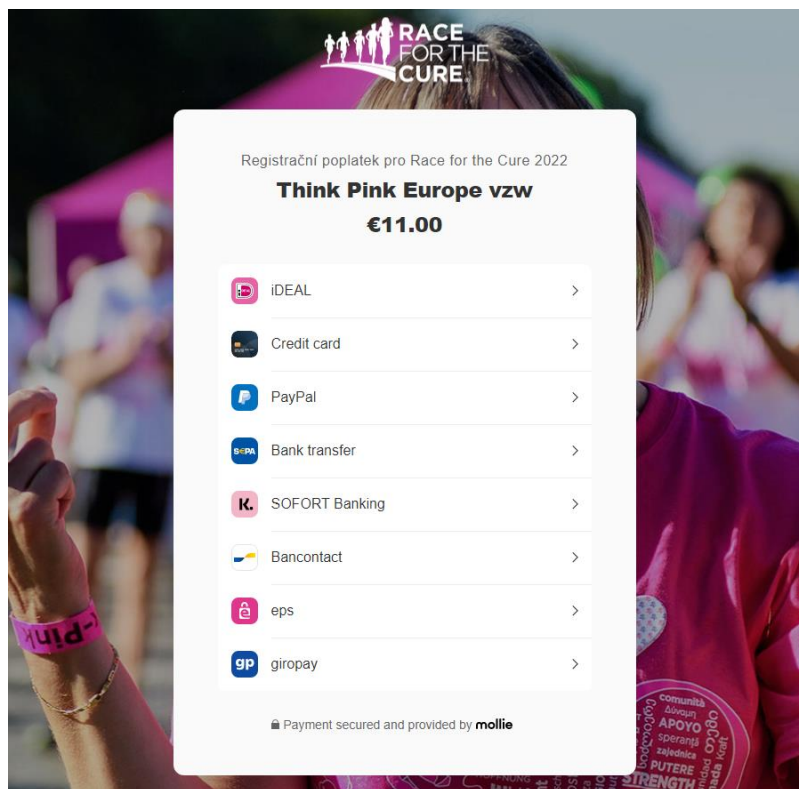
RACE FOR THE CURE

Registrační poplatek pro Race for the Cure 2022

Think Pink Europe vzw

€11.00

iDEAL

Credit card

PayPal

SEPA Bank transfer

K. SOFORT Banking

Bancontact

eps

gp giropay

Payment secured and provided by mollie

-Pink

comunità
Δύναμη
APOYO
speranță
zajednica
PUTERE
STRENGTH
Kraft